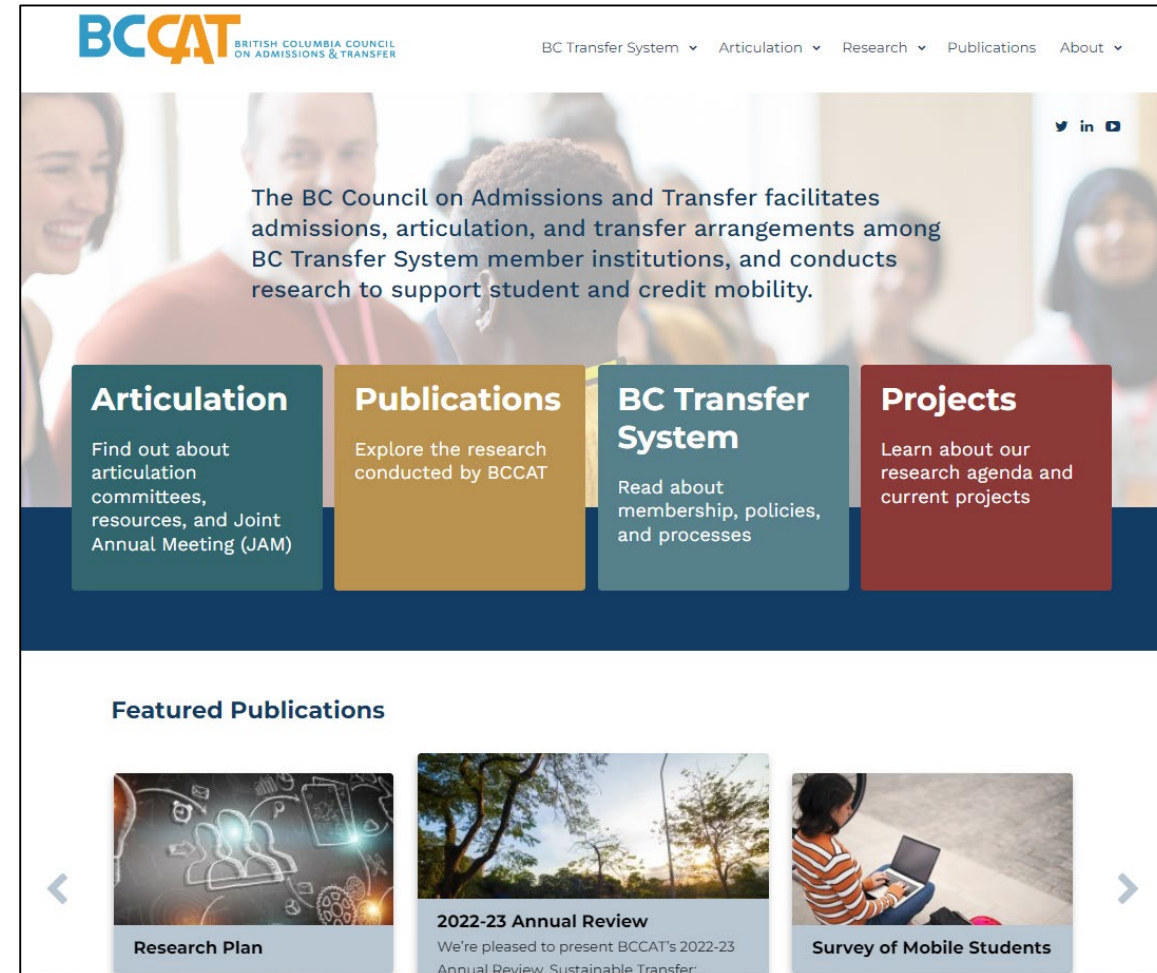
BCCAT BRITISH COLUMBIA COUNCIL ON ADMISSIONS & TRANSFER

BC Transfer System Articulation Research Publications About

The BC Council on Admissions and Transfer facilitates admissions, articulation, and transfer arrangements among BC Transfer System member institutions, and conducts research to support student and credit mobility.

Articulation
Find out about articulation committees, resources, and Joint Annual Meeting (JAM)

Publications
Explore the research conducted by BCCAT

BC Transfer System
Read about membership, policies, and processes

Projects
Learn about our research agenda and current projects

Featured Publications

Research Plan

2022-23 Annual Review
We're pleased to present BCCAT's 2022-23 Annual Review, Sustainable Transfer:

Survey of Mobile Students